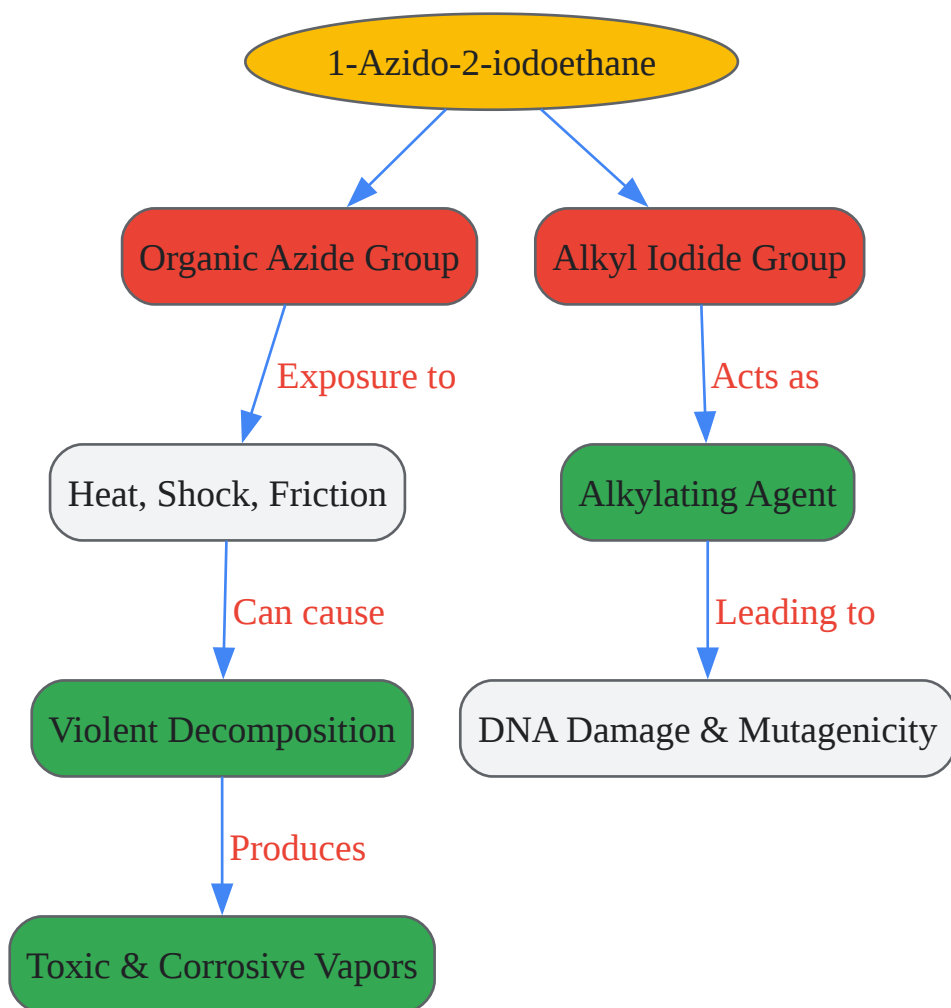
1-Azido-2-iodoethane

Organic Azide Group

Alkyl Iodide Group

Exposure to

Acts as

Heat, Shock, Friction

Alkylating Agent

Can cause

Leading to

Violent Decomposition

DNA Damage & Mutagenicity

Produces

Toxic & Corrosive Vapors